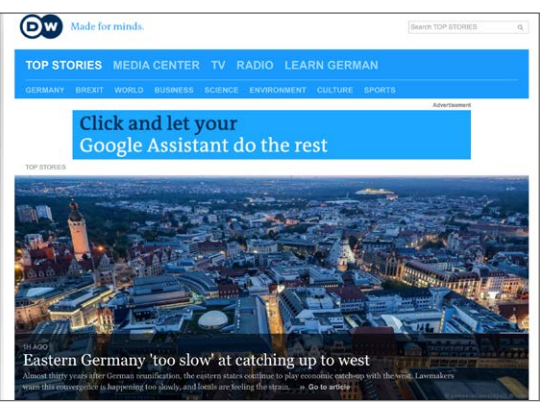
DW Made for minds.

Search TOP STORIES

TOP STORIES MEDIA CENTER TV RADIO LEARN GERMAN

GERMANY BREXIT WORLD BUSINESS SCIENCE ENVIRONMENT CULTURE SPORTS

Advertisement

Click and let your Google Assistant do the rest

TOP STORIES

1H AGO

Eastern Germany 'too slow' at catching up to west

Almost thirty years after German reunification, the eastern states continue to play economic catch-up with the west. Lawmakers warn this convergence is happening too slowly, and locals are feeling the strain. » Go to article